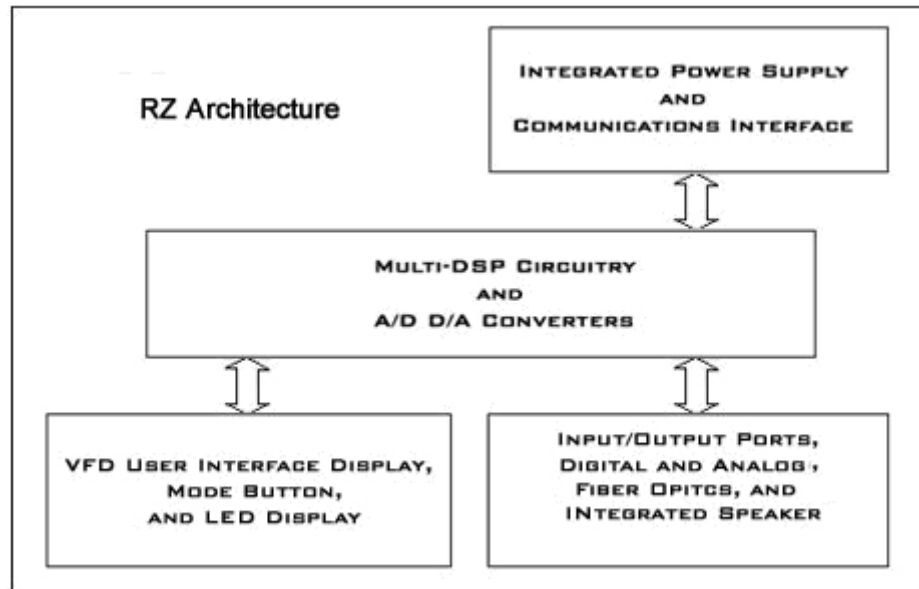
RZ Architecture

Integrated Power Supply
and
Communications Interface

Multi-DSP Circuitry
and
A/D D/A Converters

VFD User Interface Display,
Mode Button,
and LED Display

Input/Output Ports,
Digital and Analog,
Fiber Opitcs, and
INtegrated Speaker